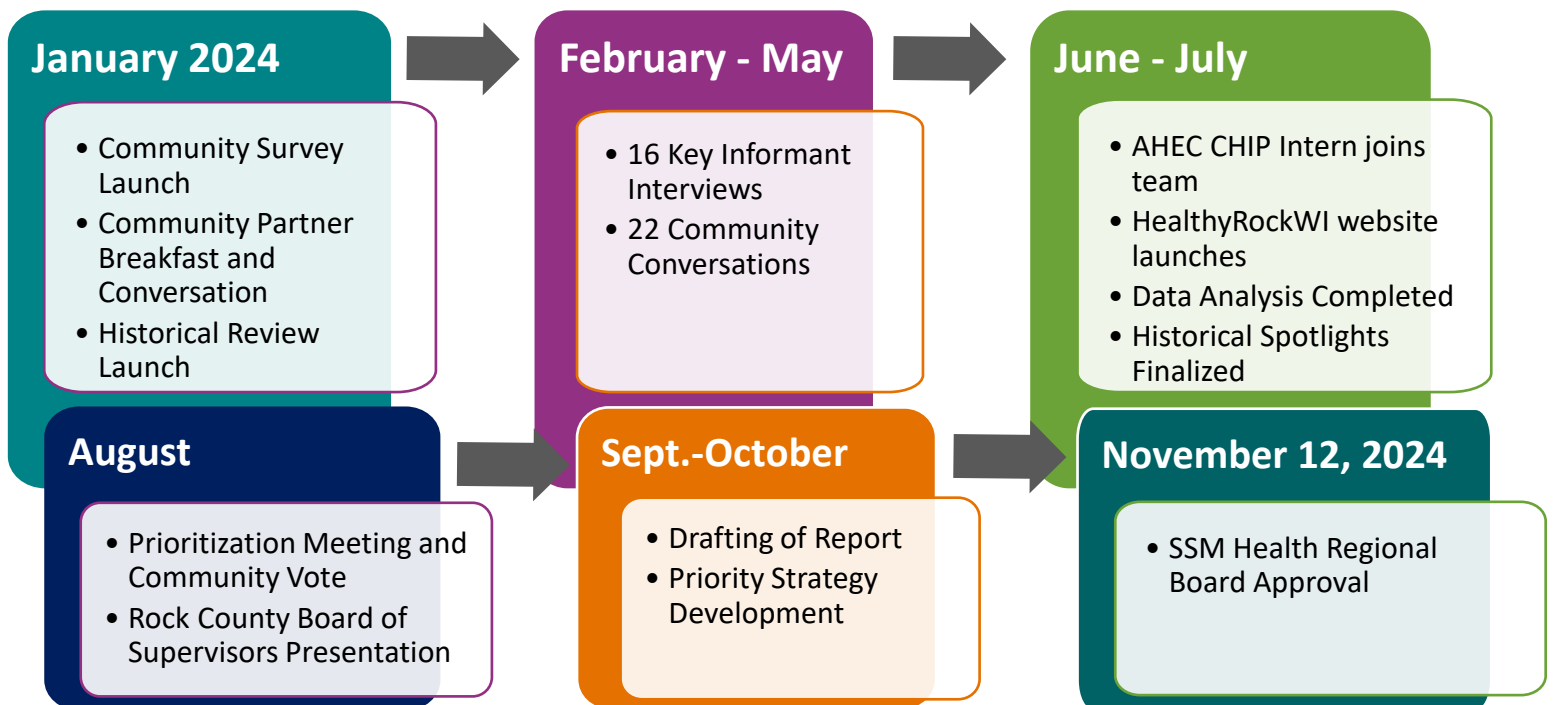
January 2024

- Community Survey Launch
- Community Partner Breakfast and Conversation
- Historical Review Launch

February - May

- 16 Key Informant Interviews
- 22 Community Conversations

June - July

- AHEC CHIP Intern joins team
- HealthyRockWI website launches
- Data Analysis Completed
- Historical Spotlights Finalized

August

- Prioritization Meeting and Community Vote
- Rock County Board of Supervisors Presentation

Sept.-October

- Drafting of Report
- Priority Strategy Development

November 12, 2024

- SSM Health Regional Board Approval